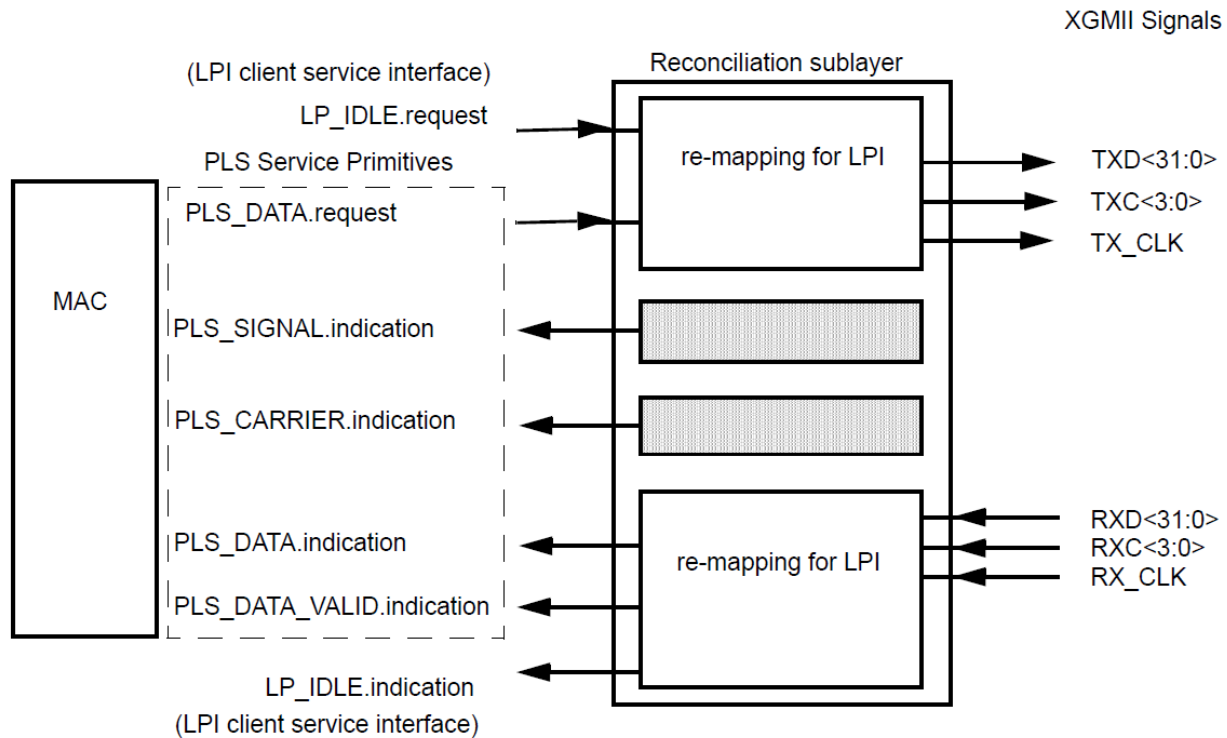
XGMII Signals

(LPI client service interface)

LP_IDLE.request

Reconciliation sublayer

PLS Service Primitives

re-mapping for LPI

TXD<31:0>

TXC<3:0>

TX_CLK

MAC

PLS_DATA.request

PLS_SIGNAL.indication

PLS_CARRIER.indication

PLS_DATA.indication

PLS_DATA_VALID.indication

re-mapping for LPI

RXD<31:0>

RXC<3:0>

RX_CLK

LP_IDLE.indication

(LPI client service interface)